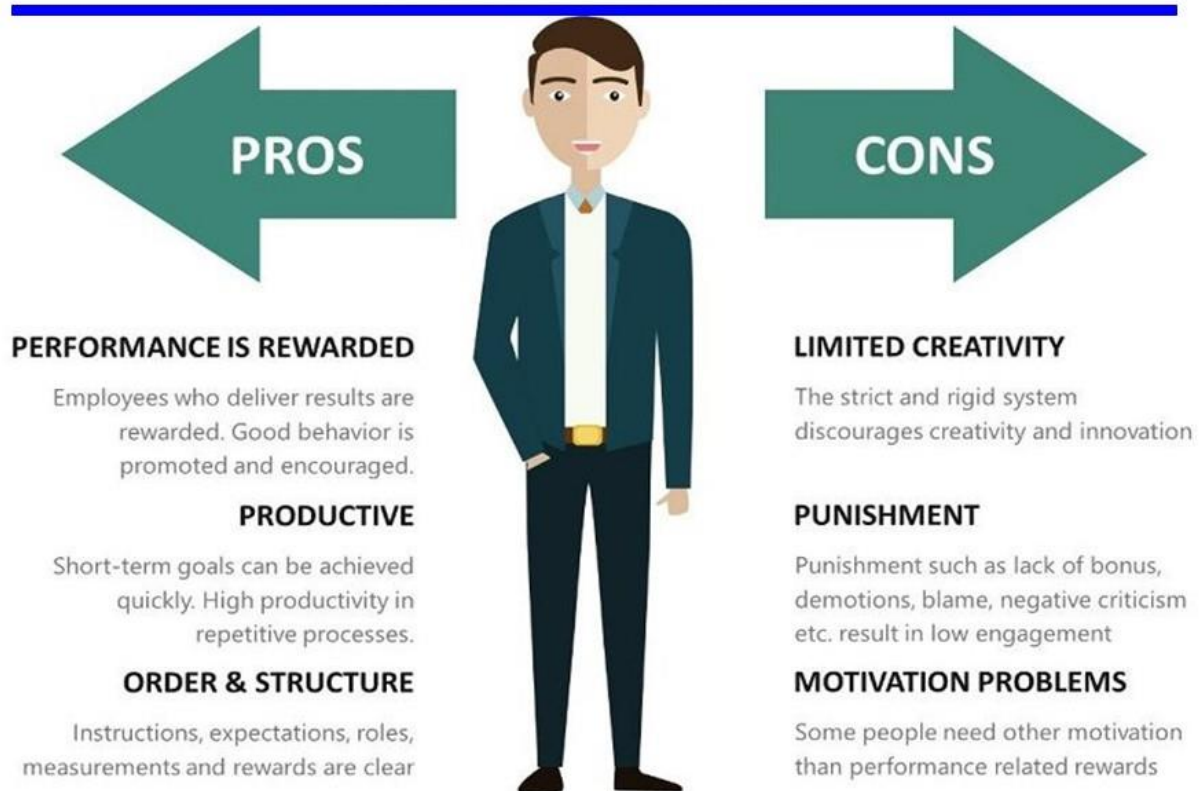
PROS

PERFORMANCE IS REWARDED

Employees who deliver results are rewarded. Good behavior is promoted and encouraged.

PRODUCTIVE

Short-term goals can be achieved quickly. High productivity in repetitive processes.

ORDER & STRUCTURE

Instructions, expectations, roles, measurements and rewards are clear

CONS

LIMITED CREATIVITY

The strict and rigid system discourages creativity and innovation

PUNISHMENT

Punishment such as lack of bonus, demotions, blame, negative criticism etc. result in low engagement

MOTIVATION PROBLEMS

Some people need other motivation than performance related rewards